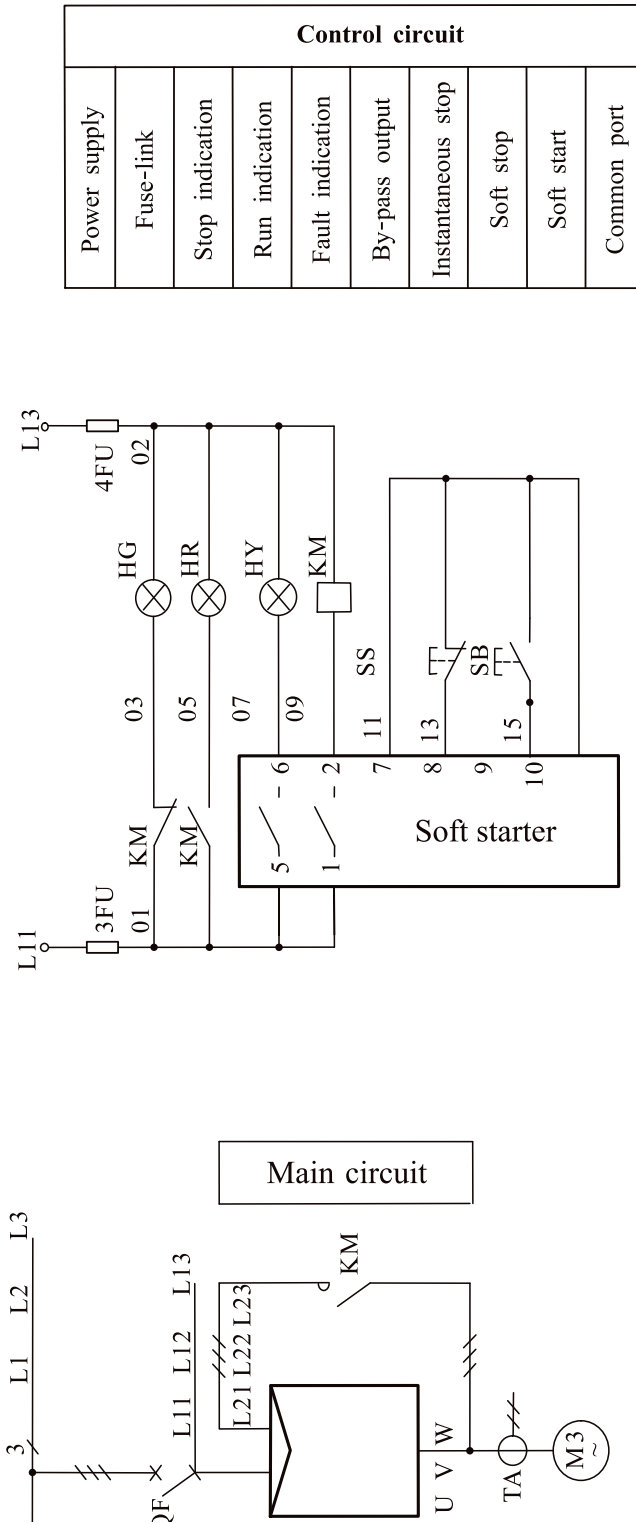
Control circuit

| Power supply | Fuse-link | Stop indication | Run indication | Fault indication | By-pass output | Instantaneous stop | Soft stop | Soft start | Common port |
|---|---|---|---|---|---|---|---|---|---|

L11 3FU 01 KM KM 03 05 07 09 HG HR HY KM 4FU 02 L13

SS 11 13 15 SB

5 6 1 2 7 8 9 10

Soft starter

Main circuit

3 L1 L2 L3

QF L11 L12 L13 L21 L22 L23 KM

U V W

TA

M3 ~